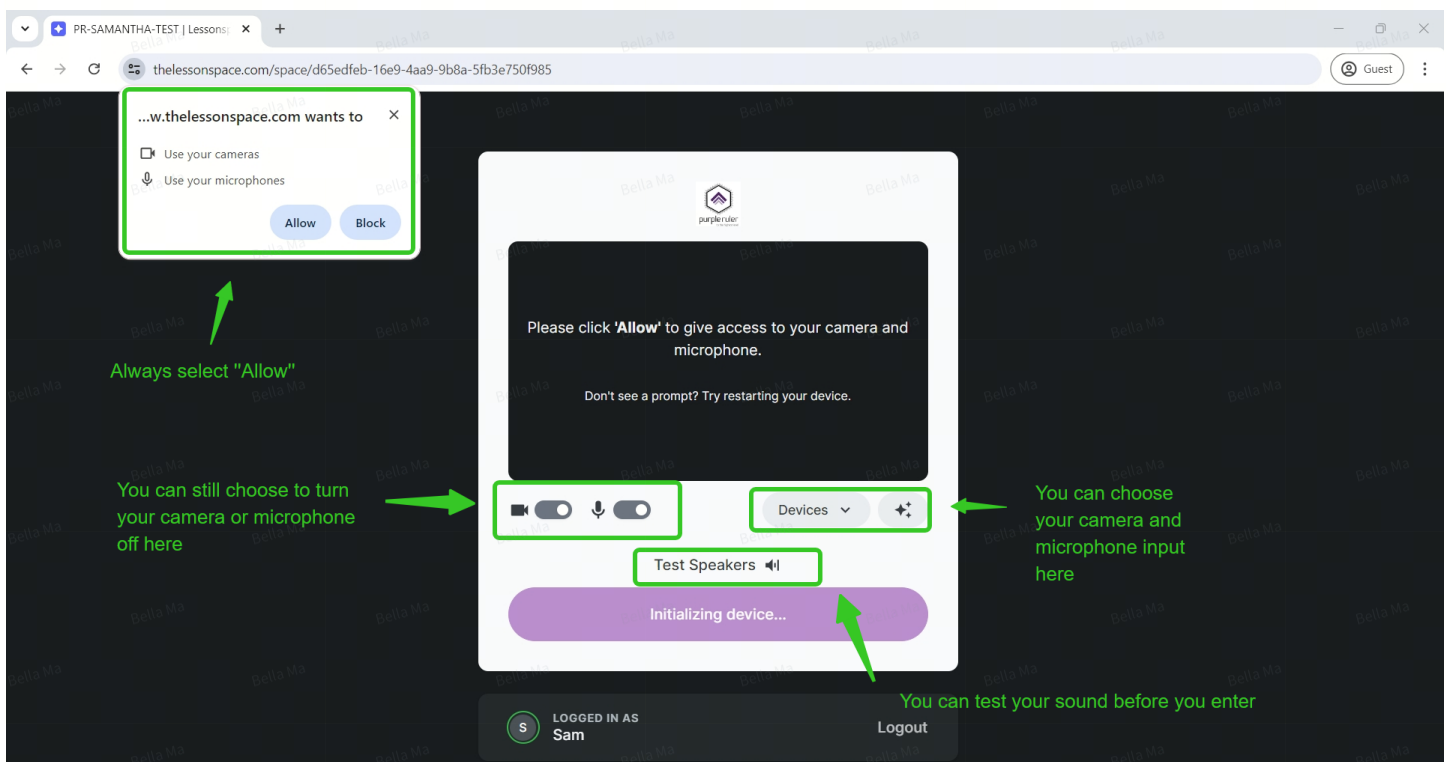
PR-SAMANTHA-TEST | Lessons

thelessonspace.com/space/d65edfeb-16e9-4aa9-9b8a-5fb3e750f985

Guest

...w.thelessonspace.com wants to

Use your cameras

Use your microphones

Allow Block

Always select "Allow"

purple ruler

Please click 'Allow' to give access to your camera and microphone.

Don't see a prompt? Try restarting your device.

You can still choose to turn your camera or microphone off here

Devices

You can choose your camera and microphone input here

Test Speakers

Initializing device...

You can test your sound before you enter

S LOGGED IN AS Sam

Logout

Bella Ma